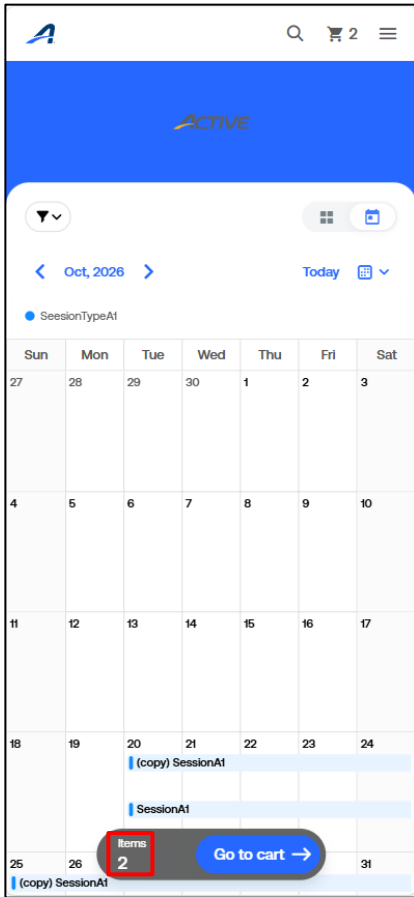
2

ACTIVE

Oct, 2026

Today

SeesionTypeA1

| Sun | Mon | Tue | Wed | Thu | Fri | Sat |
|---|---|---|---|---|---|---|
| 27 | 28 | 29 | 30 | 1 | 2 | 3 |
| 4 | 5 | 6 | 7 | 8 | 9 | 10 |
| 11 | 12 | 13 | 14 | 15 | 16 | 17 |
| 18 | 19 | 20 (copy) SessionA1 SessionA1 | 21 | 22 | 23 | 24 |
| 25 (copy) SessionA1 | 26 | | | | | 31 |

Items
2

Go to cart